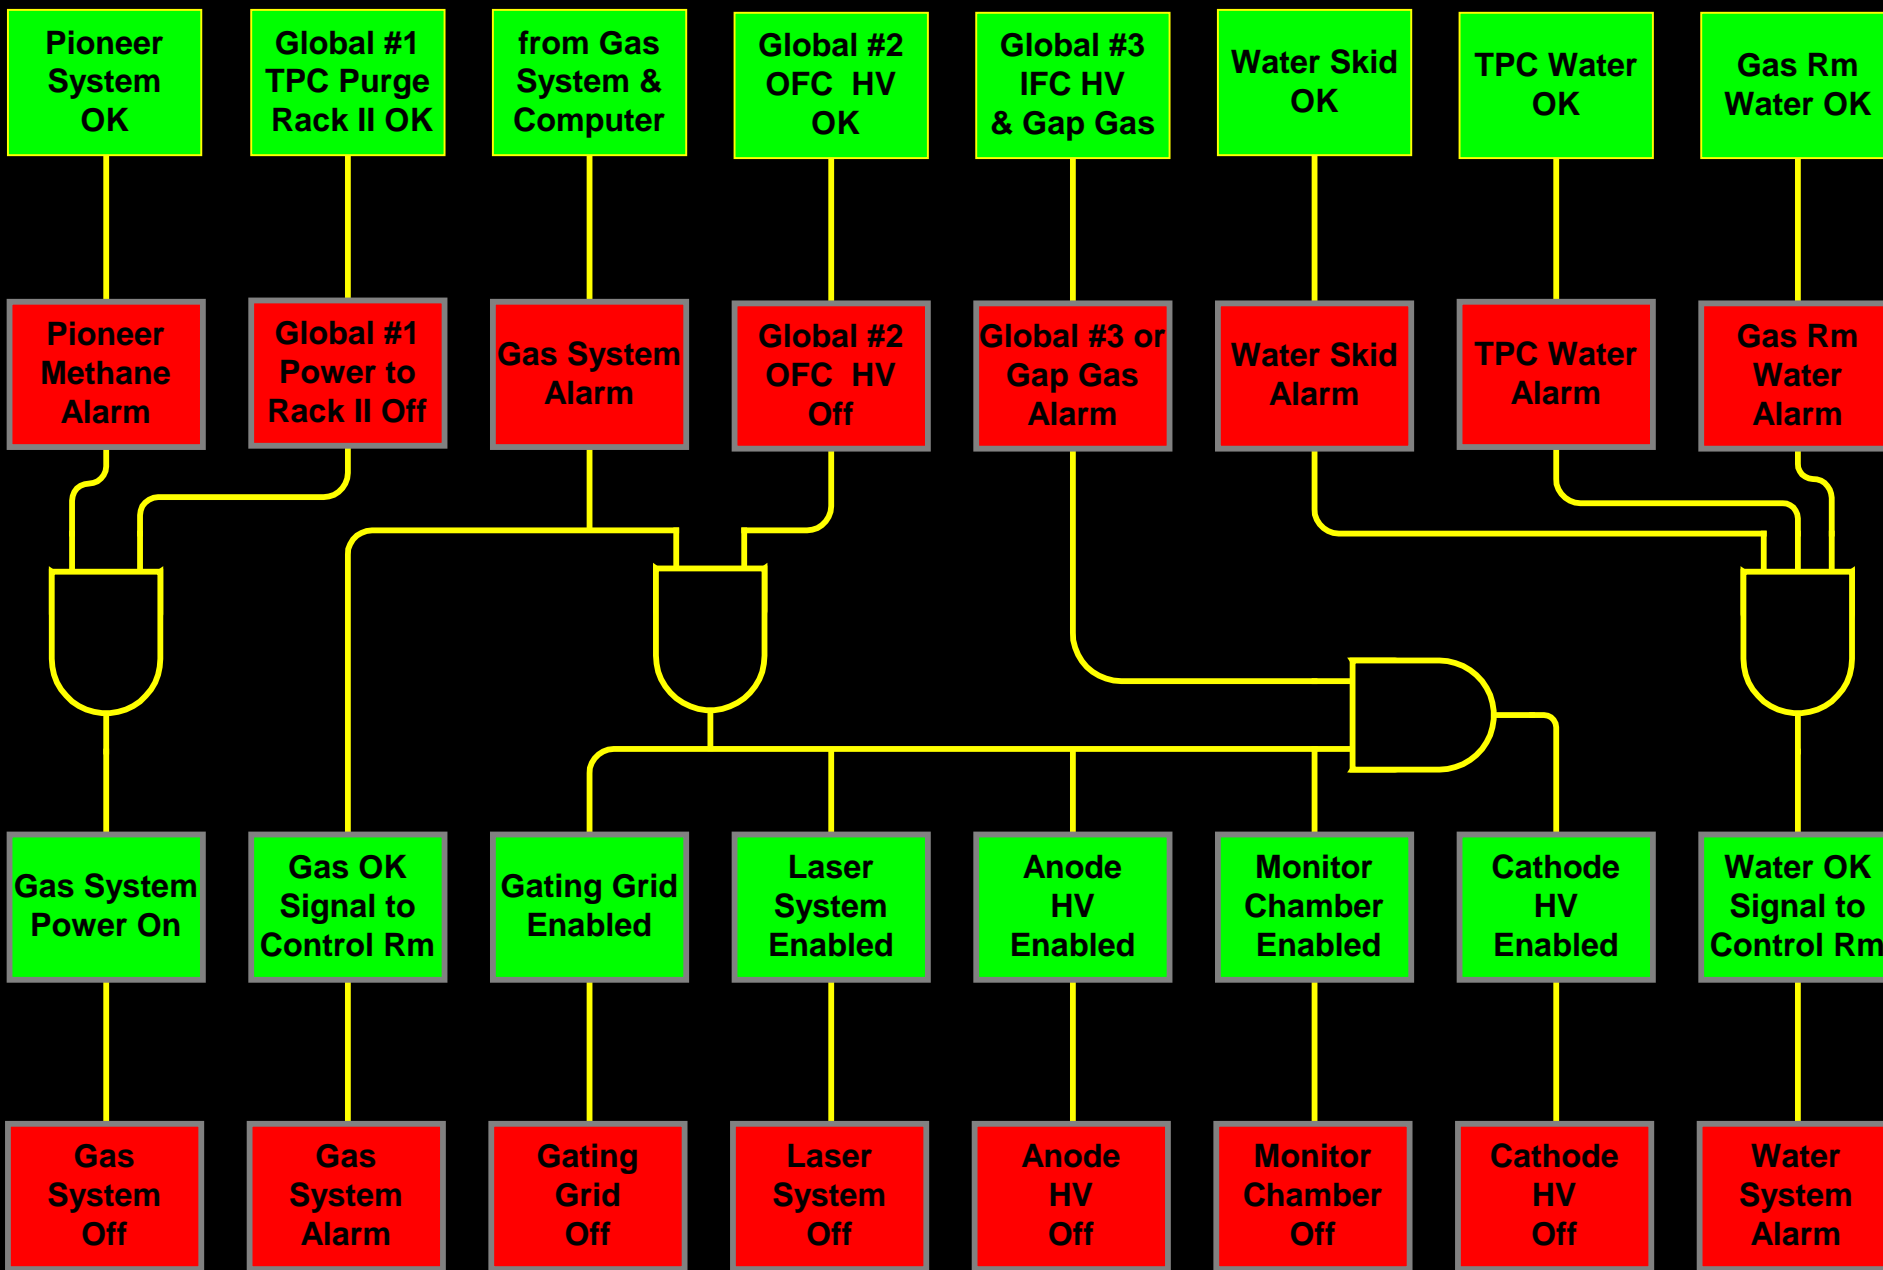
Pioneer System OK

Global #1 TPC Purge Rack II OK

from Gas System & Computer

Global #2 OFC HV OK

Global #3 IFC HV & Gap Gas

Water Skid OK

TPC Water OK

Gas Rm Water OK

Pioneer Methane Alarm

Global #1 Power to Rack II Off

Gas System Alarm

Global #2 OFC HV Off

Global #3 or Gap Gas Alarm

Water Skid Alarm

TPC Water Alarm

Gas Rm Water Alarm

Gas System Power On

Gas OK Signal to Control Rm

Gating Grid Enabled

Laser System Enabled

Anode HV Enabled

Monitor Chamber Enabled

Cathode HV Enabled

Water OK Signal to Control Rm

Gas System Off

Gas System Alarm

Gating Grid Off

Laser System Off

Anode HV Off

Monitor Chamber Off

Cathode HV Off

Water System Alarm